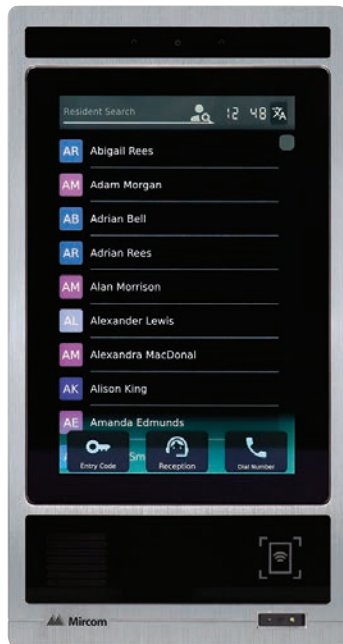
Resident Search
12 48

AR Abigail Rees
AM Adam Morgan
AB Adrian Bell
AR Adrian Rees
AM Alan Morrison
AL Alexander Lewis
AM Alexandra MacDonal
AK Alison King
AE Amanda Edmunds
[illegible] Sm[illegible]

Entry Code
Reception
Dial Number

Mircom